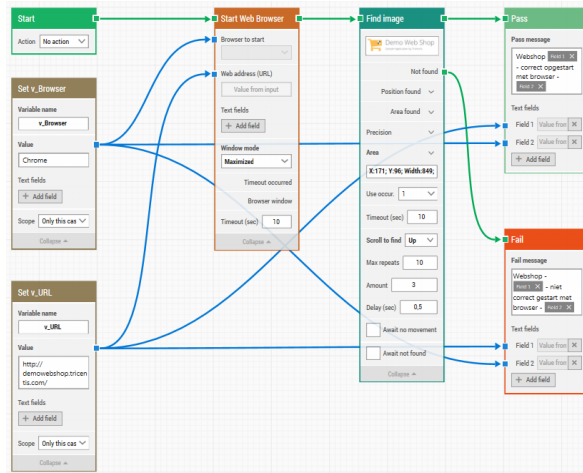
Start
Action No action

Set v_Browser
Variable name
v_Browser
Value
Chrome
Text fields
+ Add field
Scope Only this cas
Collapse

Set v_URL
Variable name
v_URL
Value
http://demowebshop.tricentis.com/
Text fields
+ Add field
Scope Only this cas
Collapse

Start Web Browser
Browser to start
Web address (URL)
Value from input
Text fields
+ Add field
Window mode
Maximized
Timeout occurred
Browser window
Timeout (sec) 10
Collapse

Find image
Demo Web Shop
Not found
Position found
Area found
Precision
Area
X:171; Y:96; Width:849;
Use occur. 1
Timeout (sec) 10
Scroll to find Up
Max repeats 10
Amount 3
Delay (sec) 0,5
Await no movement
Await not found
Collapse

Pass
Pass message
Webshop Field 1 - correct opgestart met browser - Field 2
Text fields
Field 1 Value from
Field 2 Value from
+ Add field

Fail
Fail message
Webshop - Field 1 - niet correct gestart met browser - Field 2
Text fields
Field 1 Value from
Field 2 Value from
+ Add field